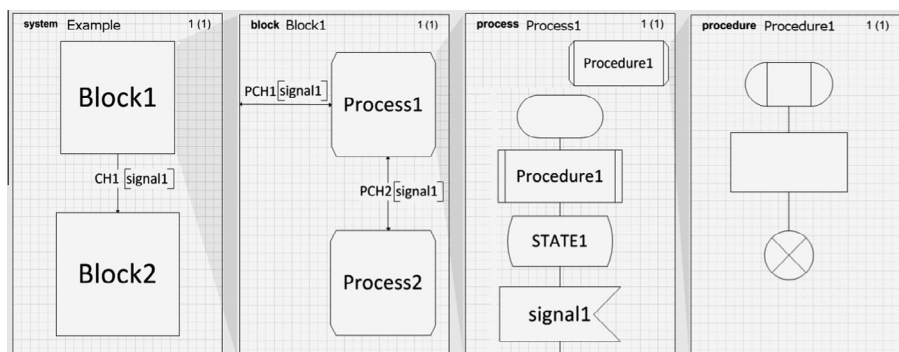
system Example 1 (1)

Block1

CH1 [signal1]

Block2

block Block1 1 (1)

PCH1 [signal1]

Process1

PCH2 [signal1]

Process2

process Process1 1 (1)

Procedure1

Procedure1

STATE1

signal1

procedure Procedure1 1 (1)